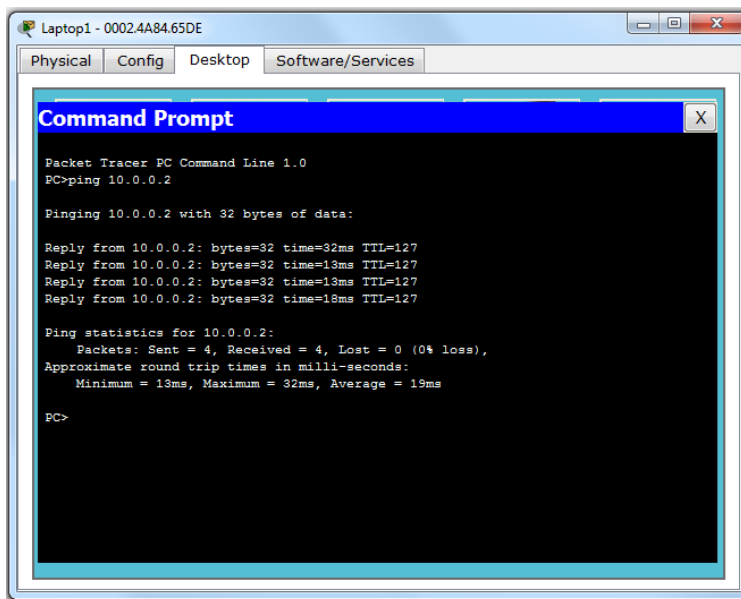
Laptop1 - 0002.4A84.65DE

Physical | Config | Desktop | Software/Services

Command Prompt

X

Packet Tracer PC Command Line 1.0
PC>ping 10.0.0.2

Pinging 10.0.0.2 with 32 bytes of data:

Reply from 10.0.0.2: bytes=32 time=32ms TTL=127
Reply from 10.0.0.2: bytes=32 time=13ms TTL=127
Reply from 10.0.0.2: bytes=32 time=13ms TTL=127
Reply from 10.0.0.2: bytes=32 time=18ms TTL=127

Ping statistics for 10.0.0.2:
Packets: Sent = 4, Received = 4, Lost = 0 (0% loss),
Approximate round trip times in milli-seconds:
Minimum = 13ms, Maximum = 32ms, Average = 19ms

PC>